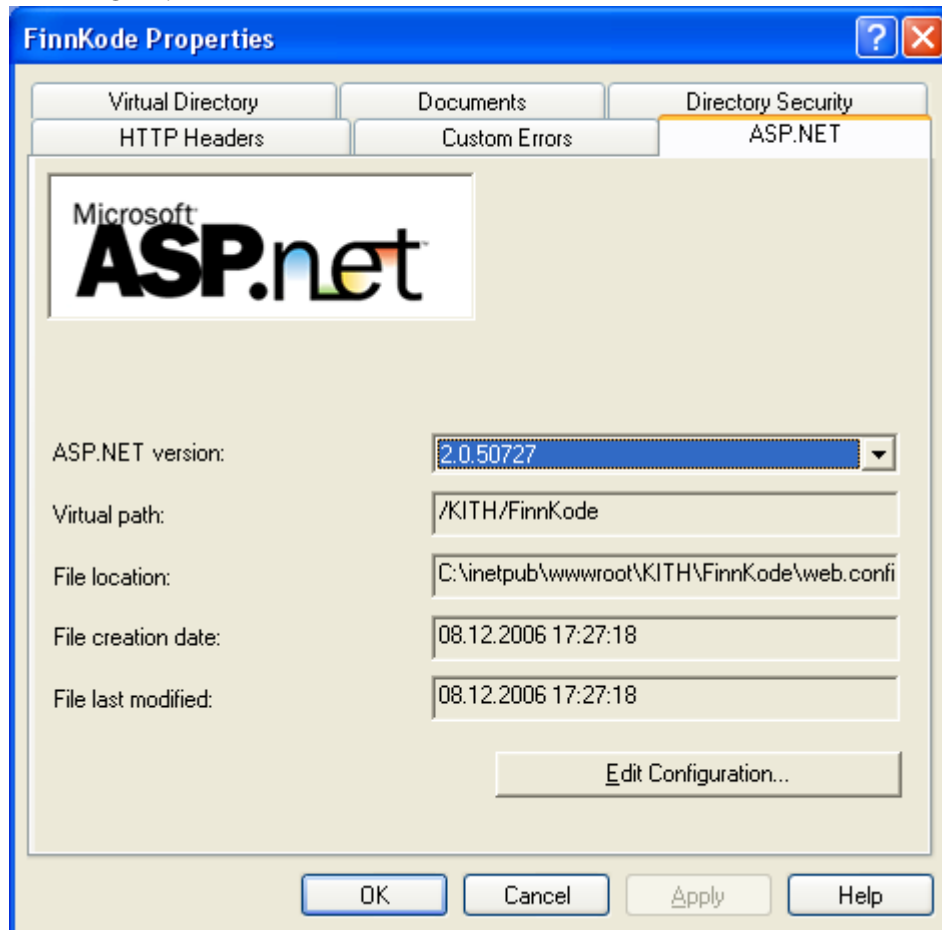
FinnKode Properties

?

Virtual Directory
Documents
Directory Security
HTTP Headers
Custom Errors
ASP.NET

Microsoft ASP.net

ASP.NET version: 2.0.50727

Virtual path: /KITH/FinnKode

File location: C:\inetpub\wwwroot\KITH\FinnKode\web.confi

File creation date: 08.12.2006 17:27:18

File last modified: 08.12.2006 17:27:18

Edit Configuration...

OK
Cancel
Apply
Help